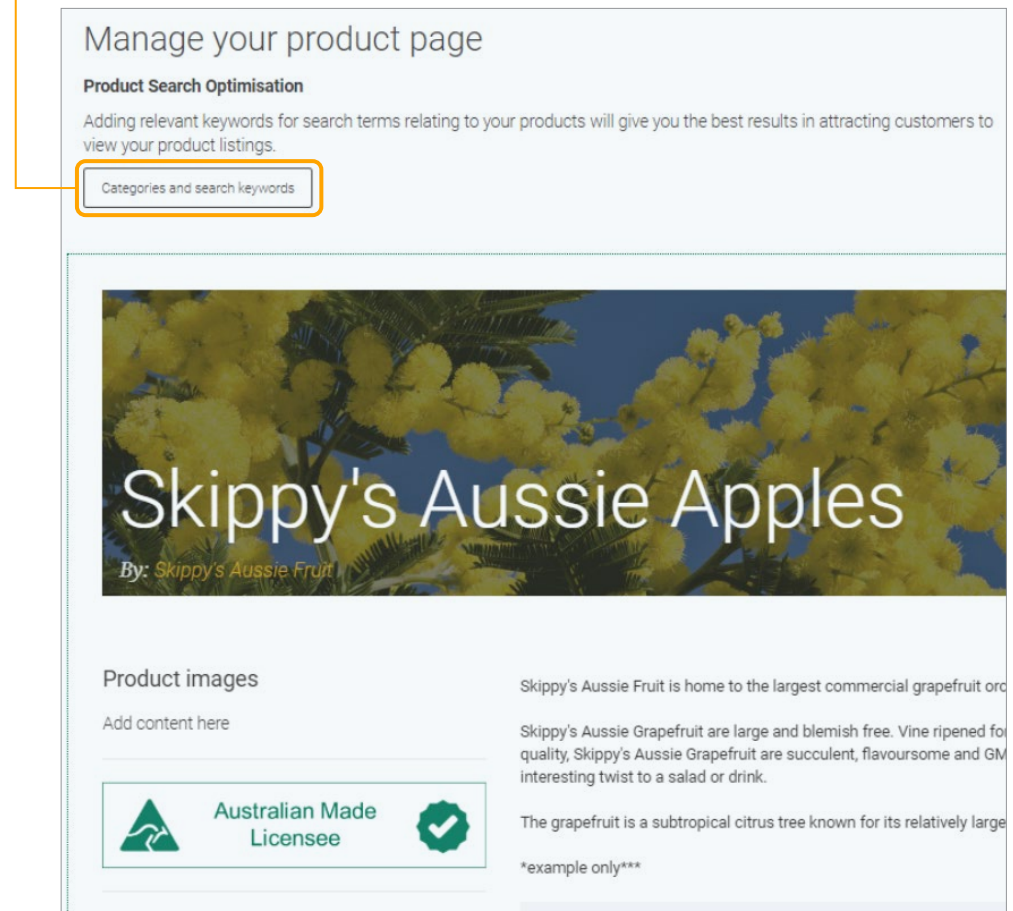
Manage your product page

**Product Search Optimisation**

Adding relevant keywords for search terms relating to your products will give you the best results in attracting customers to view your product listings.

Categories and search keywords

Skippy's Aussie Apples

By: Skippy's Aussie Fruit

Product images

Add content here

Australian Made Licensee

Skippy's Aussie Fruit is home to the largest commercial grapefruit orc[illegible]

Skippy's Aussie Grapefruit are large and blemish free. Vine ripened fo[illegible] quality, Skippy's Aussie Grapefruit are succulent, flavoursome and GM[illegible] interesting twist to a salad or drink.

The grapefruit is a subtropical citrus tree known for its relatively large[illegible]

*example only***